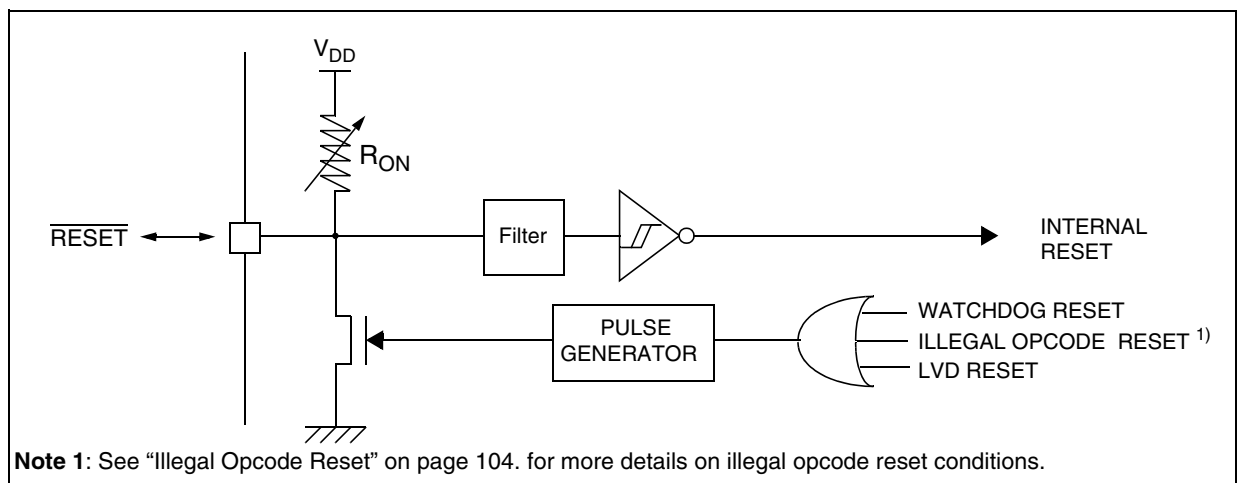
$V_{DD}$

$R_{ON}$

$\overline{RESET}$

Filter

INTERNAL RESET

PULSE GENERATOR

WATCHDOG RESET

ILLEGAL OPCODE RESET $^{1)}$

LVD RESET

**Note 1**: See "Illegal Opcode Reset" on page 104. for more details on illegal opcode reset conditions.